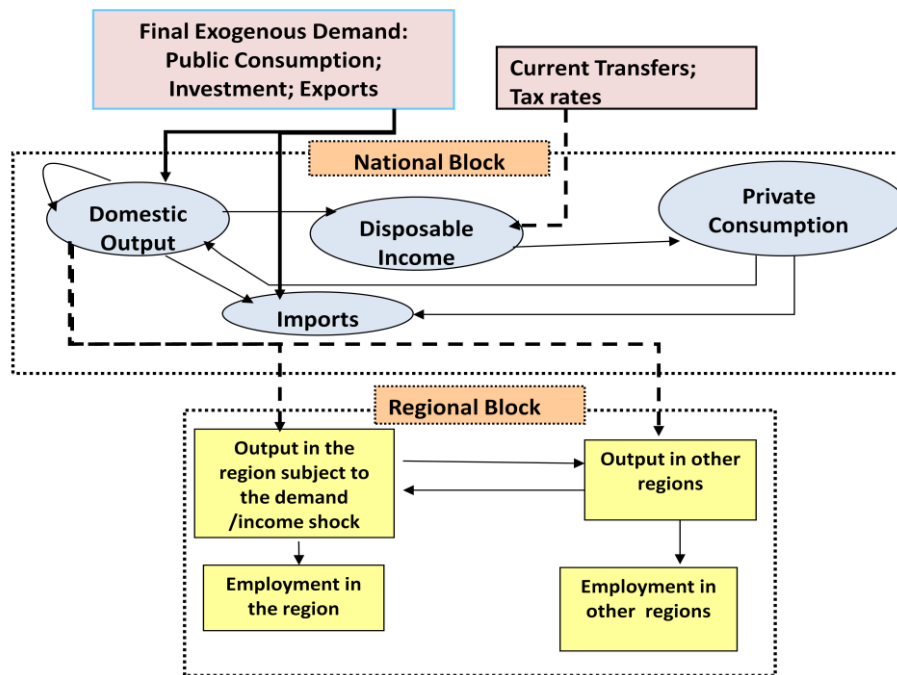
Final Exogenous Demand: Public Consumption; Investment; Exports

Current Transfers; Tax rates

National Block

Domestic Output

Disposable Income

Private Consumption

Imports

Regional Block

Output in the region subject to the demand /income shock

Output in other regions

Employment in the region

Employment in other regions